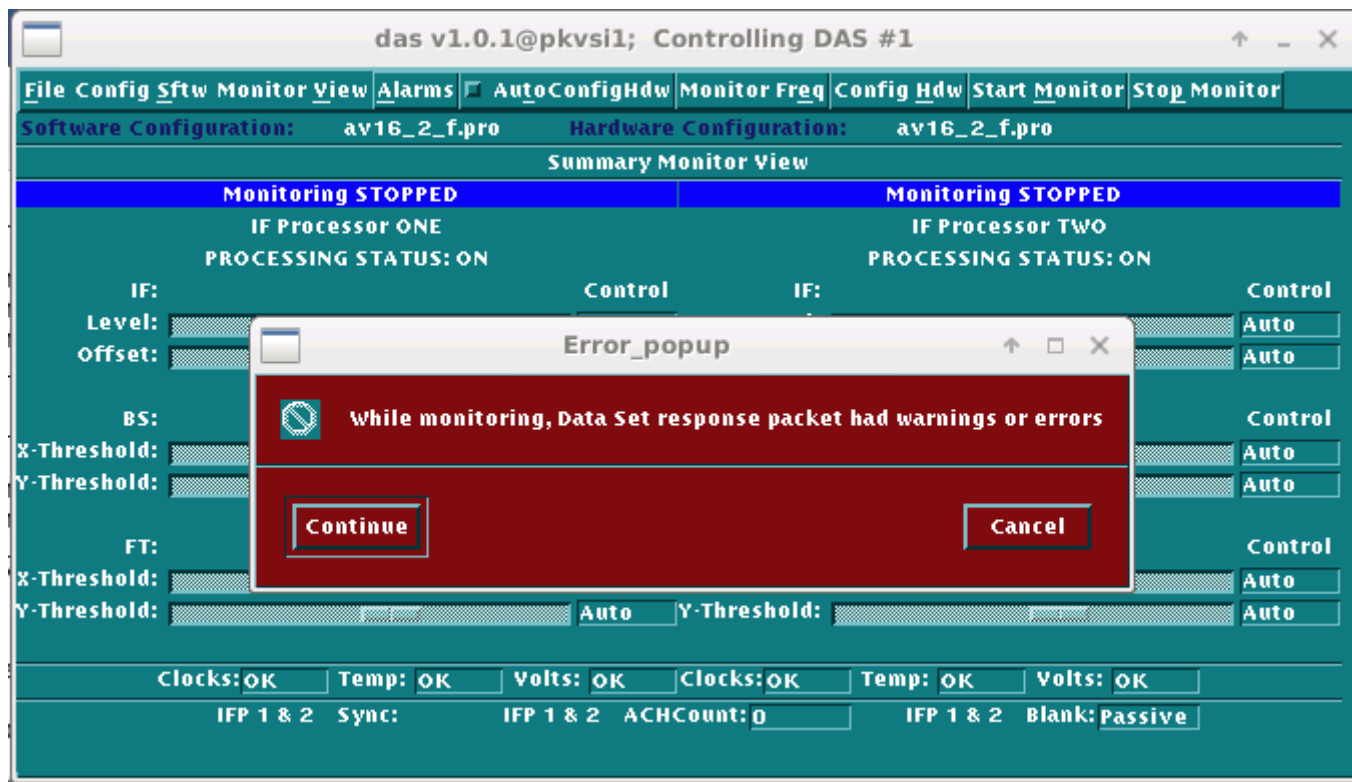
das v1.0.1@pkvsi1; Controlling DAS #1

File Config Sftw Monitor View Alarms AutoConfigHdw Monitor Freq Config Hdw Start Monitor Stop Monitor

Software Configuration: av16_2_f.pro Hardware Configuration: av16_2_f.pro

Summary Monitor View

Monitoring STOPPED

IF Processor ONE

PROCESSING STATUS: ON

IF: Control

Level:

Offset:

BS:

X-Threshold:

Y-Threshold:

FT:

X-Threshold:

Y-Threshold: Auto

Monitoring STOPPED

IF Processor TWO

PROCESSING STATUS: ON

IF: Control

Auto

Auto

Control

Auto

Auto

Control

Auto

Y-Threshold: Auto

Error_popup

While monitoring, Data Set response packet had warnings or errors

Continue

Cancel

Clocks: OK Temp: OK Volts: OK Clocks: OK Temp: OK Volts: OK

IFP 1 & 2 Sync: IFP 1 & 2 ACHCount: 0 IFP 1 & 2 Blank: Passive